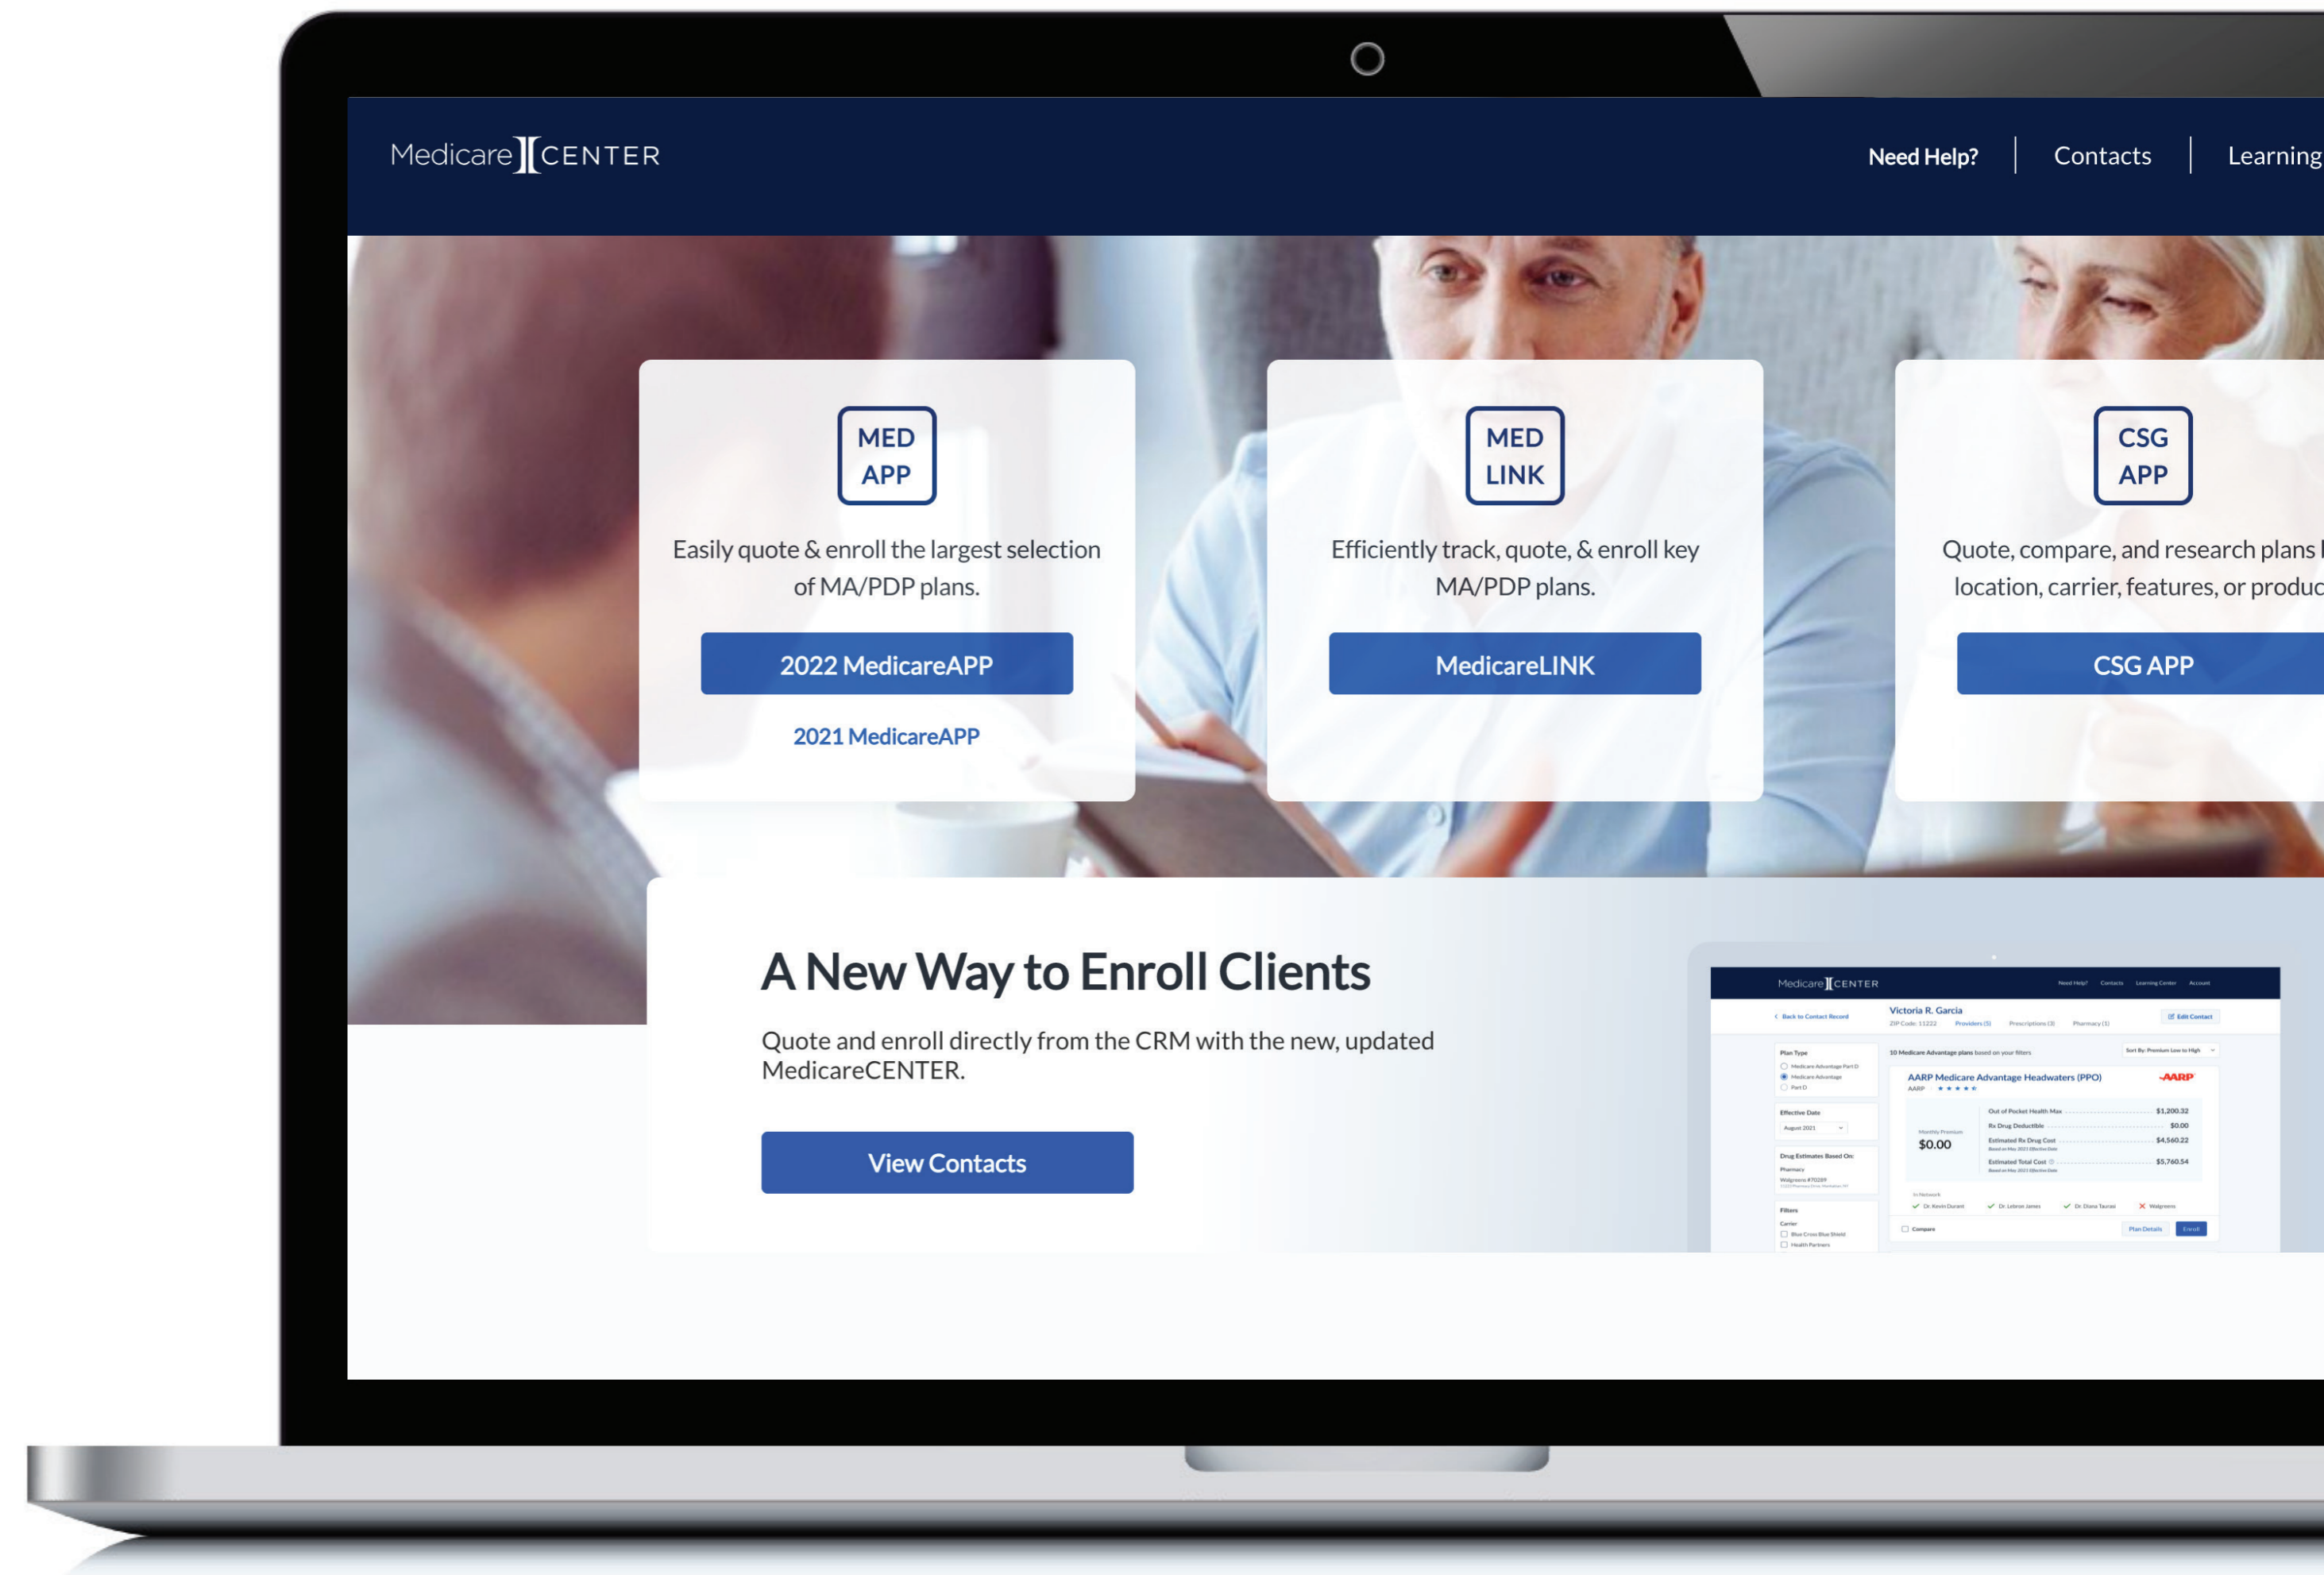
Medicare CENTER

Need Help? | Contacts | Learning

MED APP

Easily quote & enroll the largest selection of MA/PDP plans.

2022 MedicareAPP

2021 MedicareAPP

MED LINK

Efficiently track, quote, & enroll key MA/PDP plans.

MedicareLINK

CSG APP

Quote, compare, and research plans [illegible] location, carrier, features, or produc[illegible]

CSG APP

A New Way to Enroll Clients

Quote and enroll directly from the CRM with the new, updated MedicareCENTER.

View Contacts

Medicare CENTER Need Help? Contacts Learning Center Account

Back to Contact Record Victoria R. Garcia ZIP Code: 11222 Providers (3) Prescriptions (3) Pharmacy (1) Edit Contact

Plan Type
Medicare Advantage Part D
Medicare Advantage
Part D

Effective Date
August 2021

Drug Estimates Based On:
Pharmacy
Walgreens #70289

Filters
Carrier
Blue Cross Blue Shield
Health Partners

10 Medicare Advantage plans based on your filters Sort By: Premium Low to High

AARP Medicare Advantage Headwaters (PPO) AARP

Monthly Premium $0.00

Out of Pocket Health Max $1,200.32
Rx Drug Deductible $0.00
Estimated Rx Drug Cost $4,560.22
Estimated Total Cost $5,760.54

In Network
Dr. Kevin Durant Dr. Lebron James Dr. Diana Taurasi Walgreens

Compare Plan Details Enroll